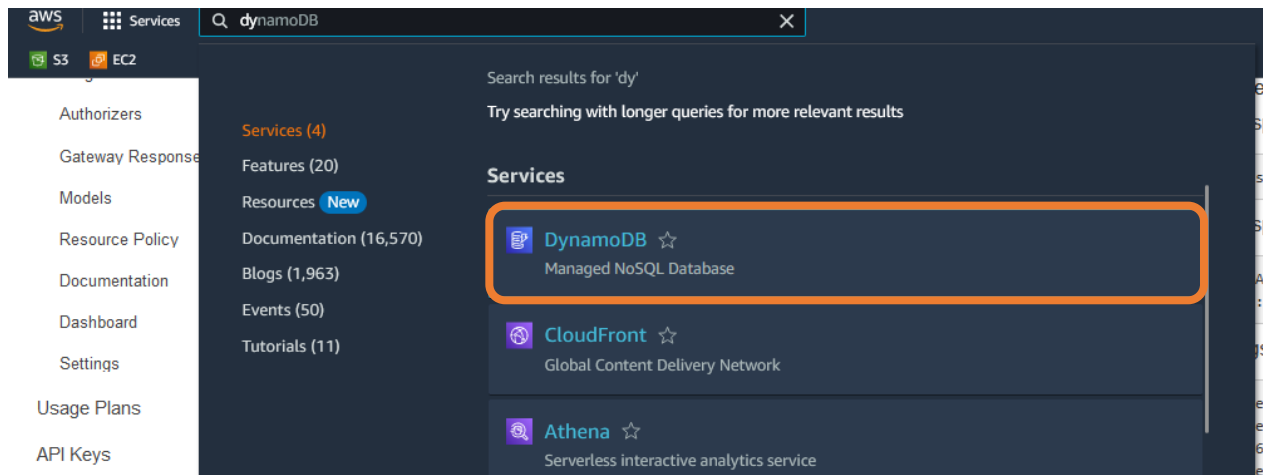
aws Services dynamoDB

S3 EC2

Authorizers

Gateway Response

Models

Resource Policy

Documentation

Dashboard

Settings

Usage Plans

API Keys

Services (4)

Features (20)

Resources New

Documentation (16,570)

Blogs (1,963)

Events (50)

Tutorials (11)

Search results for 'dy'

Try searching with longer queries for more relevant results

Services

DynamoDB

Managed NoSQL Database

CloudFront

Global Content Delivery Network

Athena

Serverless interactive analytics service